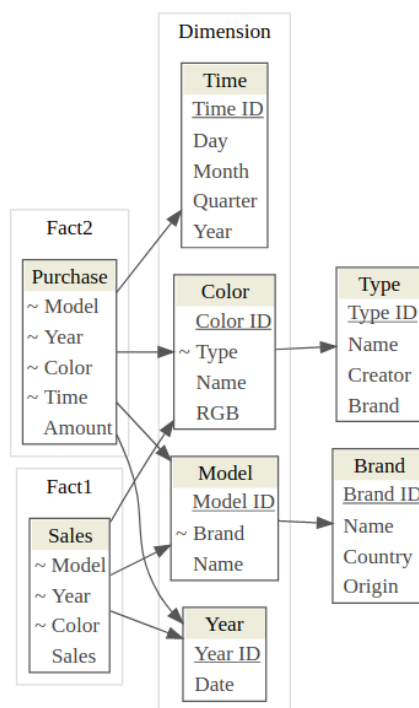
Dimension

Time
Time ID
Day
Month
Quarter
Year

Fact2

Purchase
~ Model
~ Year
~ Color
~ Time
Amount

Color
Color ID
~ Type
Name
RGB

Type
Type ID
Name
Creator
Brand

Fact1

Sales
~ Model
~ Year
~ Color
Sales

Model
Model ID
~ Brand
Name

Brand
Brand ID
Name
Country
Origin

Year
Year ID
Date